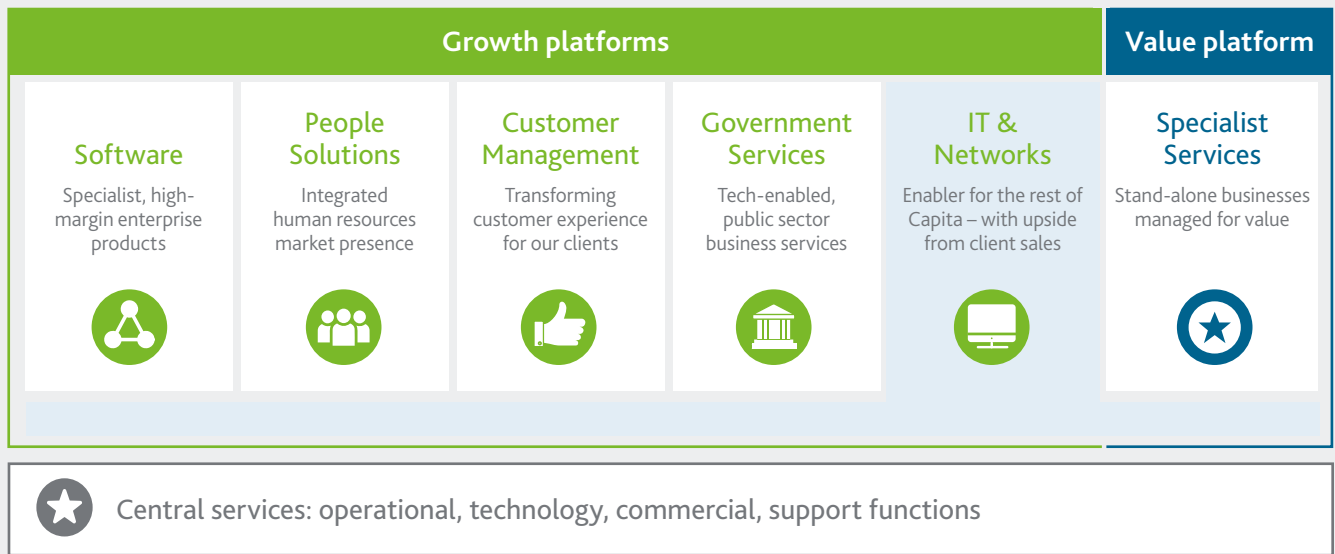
Growth platforms

Value platform

Software

Specialist, high-margin enterprise products

People Solutions

Integrated human resources market presence

Customer Management

Transforming customer experience for our clients

Government Services

Tech-enabled, public sector business services

IT & Networks

Enabler for the rest of Capita – with upside from client sales

Specialist Services

Stand-alone businesses managed for value

Central services: operational, technology, commercial, support functions